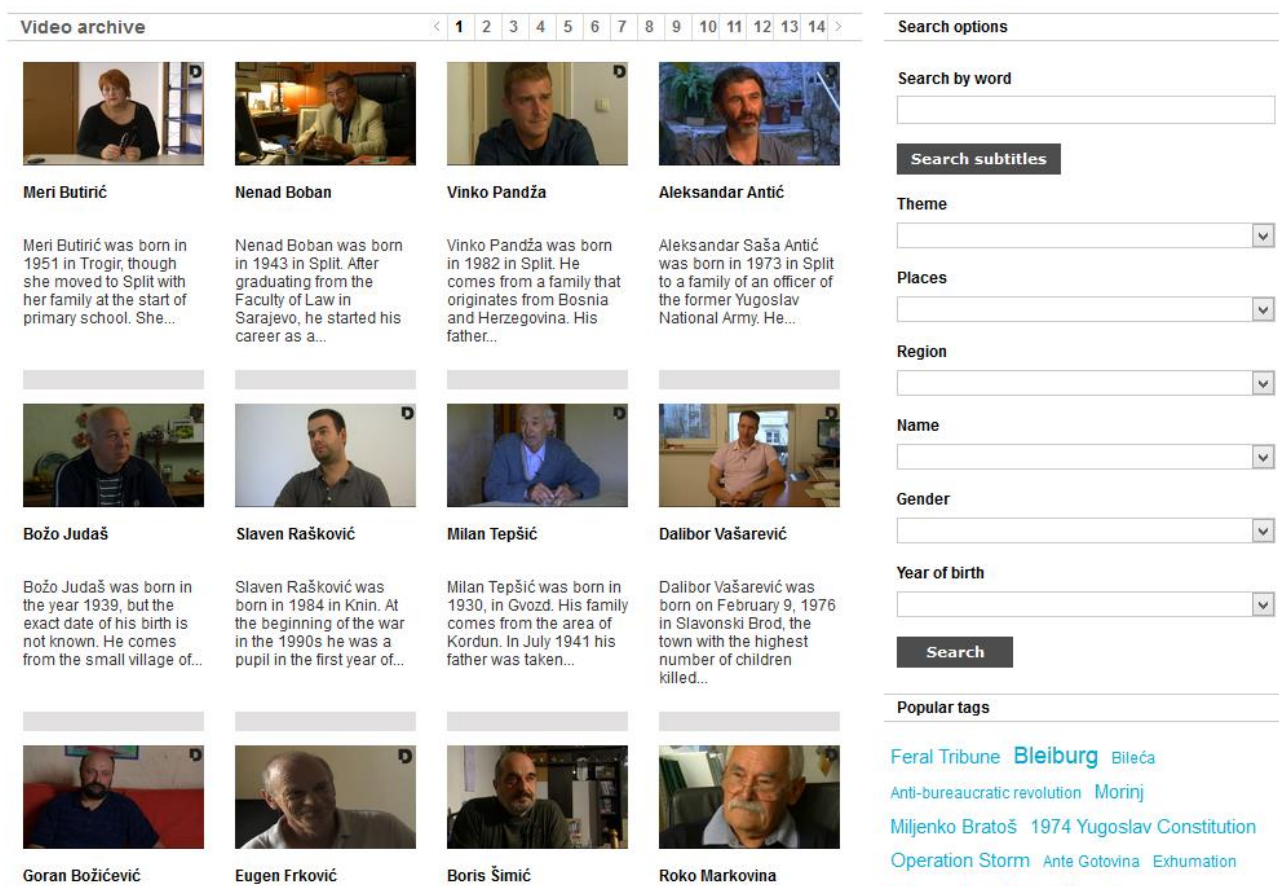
Video archive

< 1 2 3 4 5 6 7 8 9 10 11 12 13 14 >

D

Meri Butirić

Meri Butirić was born in 1951 in Trogir, though she moved to Split with her family at the start of primary school. She...

Nenad Boban

Nenad Boban was born in 1943 in Split. After graduating from the Faculty of Law in Sarajevo, he started his career as a...

D

Vinko Pandža

Vinko Pandža was born in 1982 in Split. He comes from a family that originates from Bosnia and Herzegovina. His father...

D

Aleksandar Antić

Aleksandar Saša Antić was born in 1973 in Split to a family of an officer of the former Yugoslav National Army. He...

Božo Judaš

Božo Judaš was born in the year 1939, but the exact date of his birth is not known. He comes from the small village of...

D

Slaven Rašković

Slaven Rašković was born in 1984 in Knin. At the beginning of the war in the 1990s he was a pupil in the first year of...

D

Milan Tepšić

Milan Tepšić was born in 1930, in Gvozd. His family comes from the area of Kordun. In July 1941 his father was taken...

D

Dalibor Vašarević

Dalibor Vašarević was born on February 9, 1976 in Slavonski Brod, the town with the highest number of children killed...

Goran Božićević

D

Eugen Frković

D

Boris Šimić

D

Roko Markovina

Search options

Search by word

Search subtitles

Theme

Places

Region

Name

Gender

Year of birth

Search

Popular tags

Feral Tribune Bleiburg Bileća Anti-bureaucratic revolution Morinj Miljenko Bratoš 1974 Yugoslav Constitution Operation Storm Ante Gotovina Exhumation